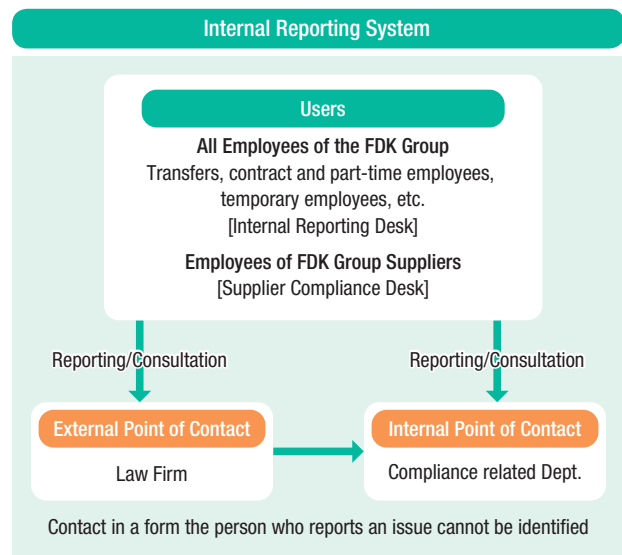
Internal Reporting System

Users

All Employees of the FDK Group
Transfers, contract and part-time employees, temporary employees, etc.
[Internal Reporting Desk]

Employees of FDK Group Suppliers
[Supplier Compliance Desk]

Reporting/Consultation

Reporting/Consultation

External Point of Contact

Law Firm

Internal Point of Contact

Compliance related Dept.

Contact in a form the person who reports an issue cannot be identified